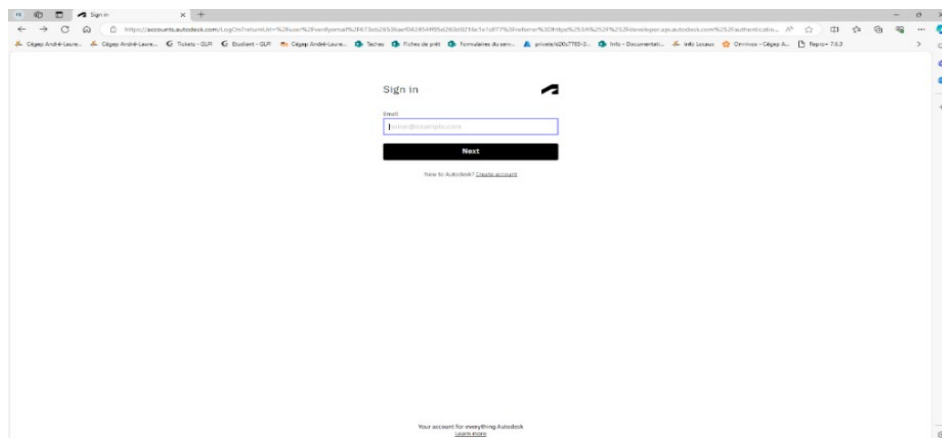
Sign in

https://accounts.autodesk.com/LogOn?returnUrl=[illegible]

Cégep André-Laure... Cégep André-Laure... Tickets - GLPI Etudiant - GLPI Cégep André-Laure... Taches Fiches de prêt Formulaires du serv... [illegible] Info - Documentati... Info Locaux Omnivox - Cégep A... Repro+ 7.6.0

Sign in

Email

name@example.com

Next

New to Autodesk? Create account

Your account for everything Autodesk
Learn more